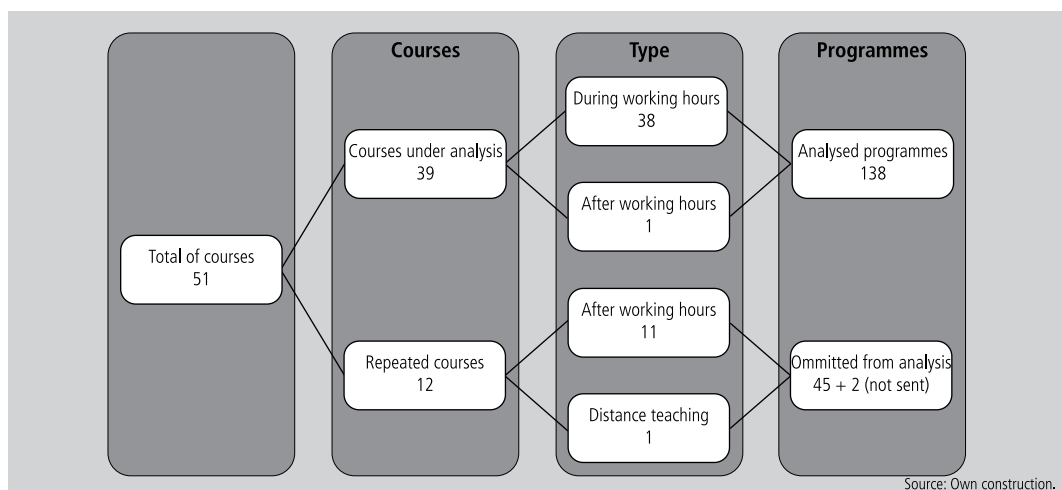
Courses

Type

Programmes

Total of courses
51

Courses under analysis
39

Repeated courses
12

During working hours
38

After working hours
1

After working hours
11

Distance teaching
1

Analysed programmes
138

Ommitted from analysis
45 + 2 (not sent)

Source: Own construction.